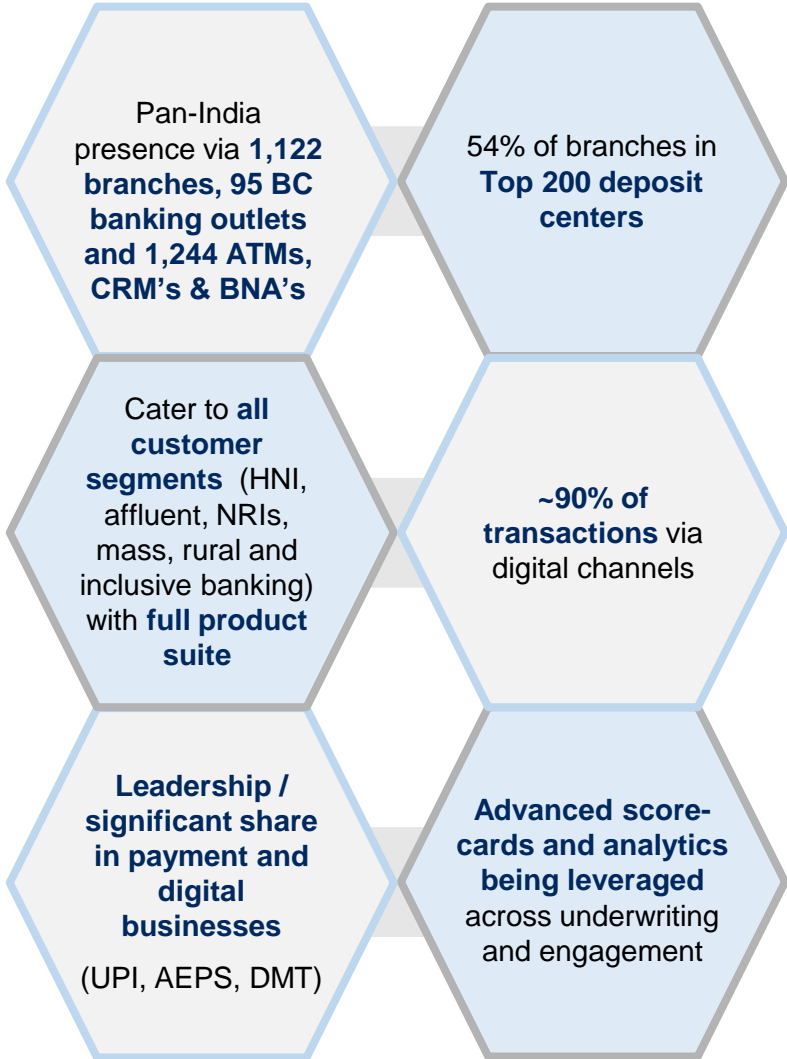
Pan-India presence via 1,122 branches, 95 BC banking outlets and 1,244 ATMs, CRM's & BNA's

54% of branches in Top 200 deposit centers

Cater to all customer segments (HNI, affluent, NRIs, mass, rural and inclusive banking) with full product suite

~90% of transactions via digital channels

Leadership / significant share in payment and digital businesses

(UPI, AEPS, DMT)

Advanced score-cards and analytics being leveraged across underwriting and engagement